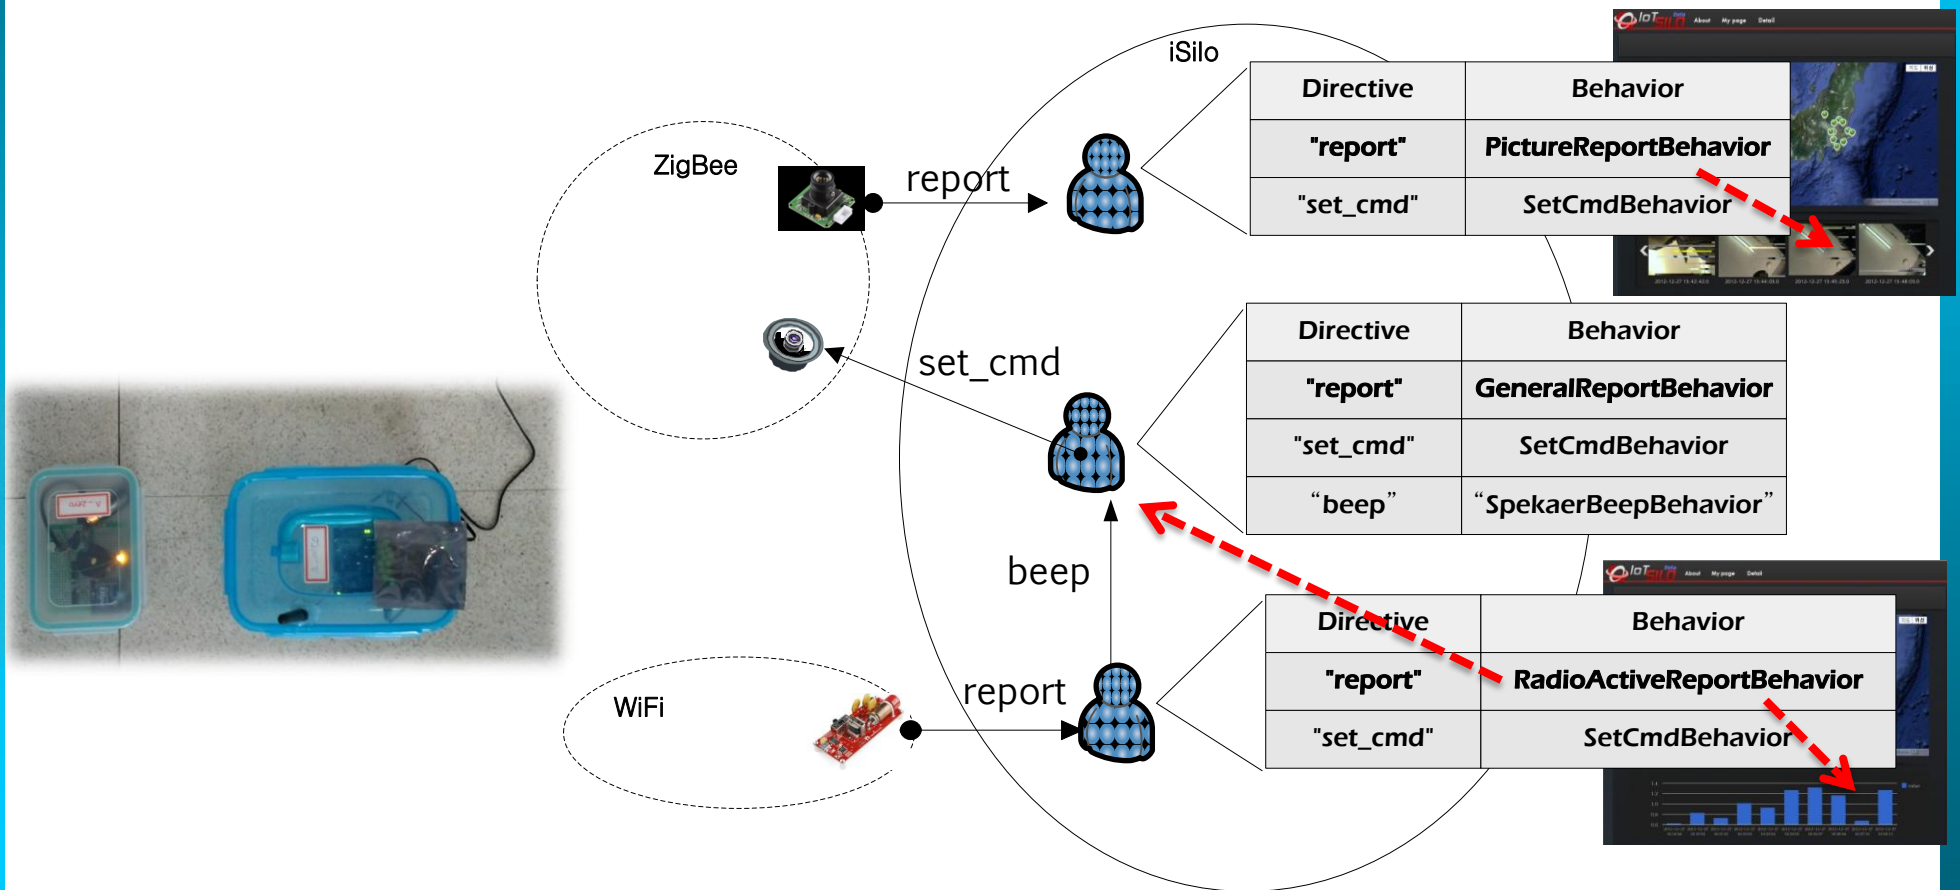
iSilo

ZigBee

report

set_cmd

beep

WiFi

report

| Directive | Behavior |
|---|---|
| "report" | PictureReportBehavior |
| "set_cmd" | SetCmdBehavior |

| Directive | Behavior |
|---|---|
| "report" | GeneralReportBehavior |
| "set_cmd" | SetCmdBehavior |
| “beep” | “SpekaerBeepBehavior” |

| Directive | Behavior |
|---|---|
| "report" | RadioActiveReportBehavior |
| "set_cmd" | SetCmdBehavior |

IoT SILO About My page Detail

IoT SILO About My page Detail